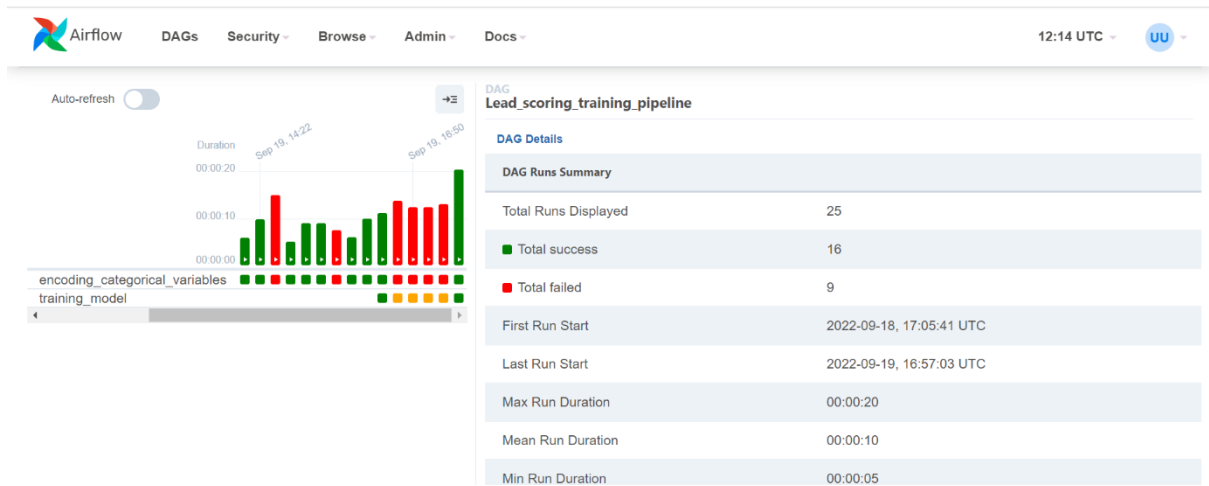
Airflow DAGs Security Browse Admin Docs 12:14 UTC UU

Auto-refresh

Duration Sep 19, 14:22 Sep 19, 16:50

00:00:20

00:00:10

00:00:00

encoding_categorical_variables

training_model

DAG

Lead_scoring_training_pipeline

DAG Details

DAG Runs Summary

| | |
|---|---|
| Total Runs Displayed | 25 |
| Total success | 16 |
| Total failed | 9 |
| First Run Start | 2022-09-18, 17:05:41 UTC |
| Last Run Start | 2022-09-19, 16:57:03 UTC |
| Max Run Duration | 00:00:20 |
| Mean Run Duration | 00:00:10 |
| Min Run Duration | 00:00:05 |